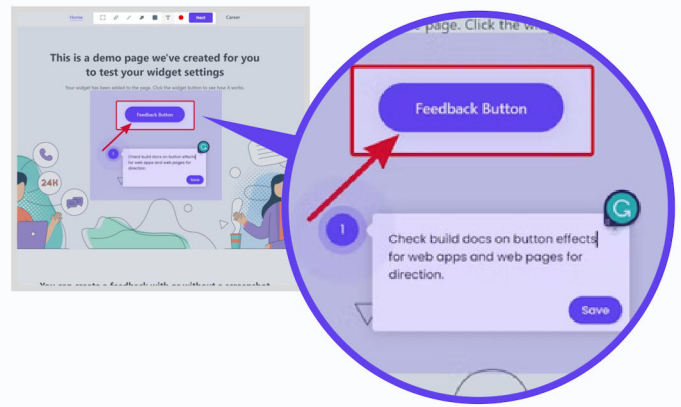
Home Next Career

This is a demo page we've created for you to test your widget settings

Your widget has been added to the page. Click the widget button to see how it works.

Feedback Button

1

Check build docs on button effects for web apps and web pages for direction.

Save

24H

You can create a feedback with or without a screenshot

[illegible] page. Click the wi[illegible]

Feedback Button

1

Check build docs on button effects for web apps and web pages for direction.

Save